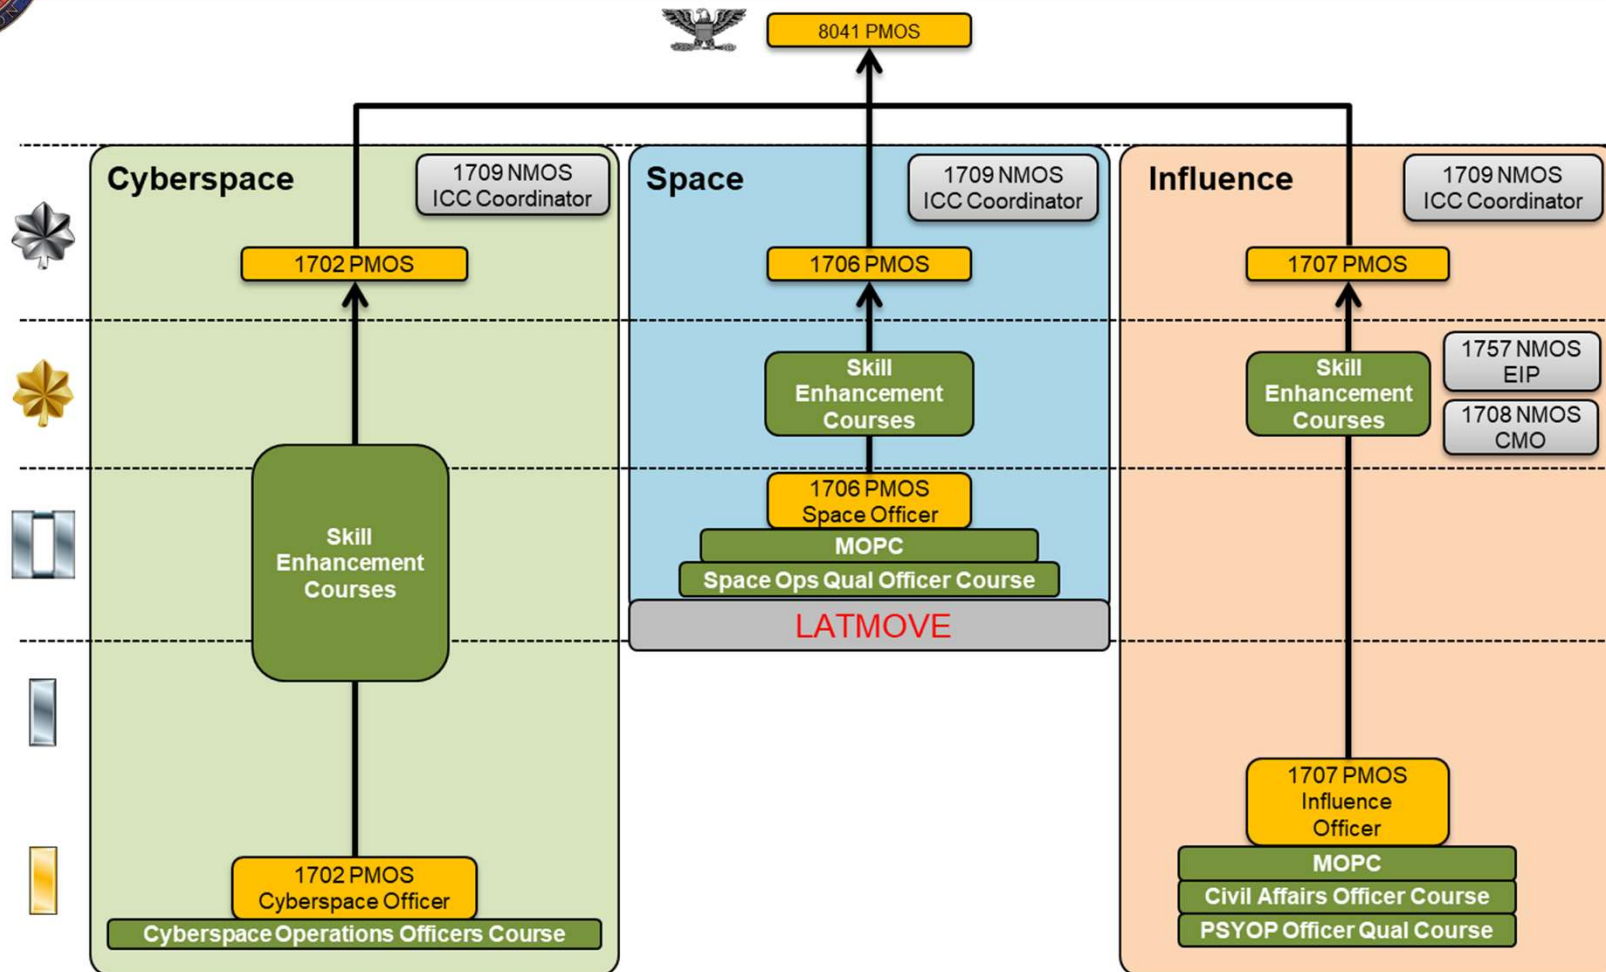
8041 PMOS

Cyberspace

1709 NMOS ICC Coordinator

1702 PMOS

Skill Enhancement Courses

1702 PMOS Cyberspace Officer

Cyberspace Operations Officers Course

Space

1709 NMOS ICC Coordinator

1706 PMOS

Skill Enhancement Courses

1706 PMOS Space Officer

MOPC

Space Ops Qual Officer Course

LATMOVE

Influence

1709 NMOS ICC Coordinator

1707 PMOS

Skill Enhancement Courses

1757 NMOS EIP

1708 NMOS CMO

1707 PMOS Influence Officer

MOPC

Civil Affairs Officer Course

PSYOP Officer Qual Course